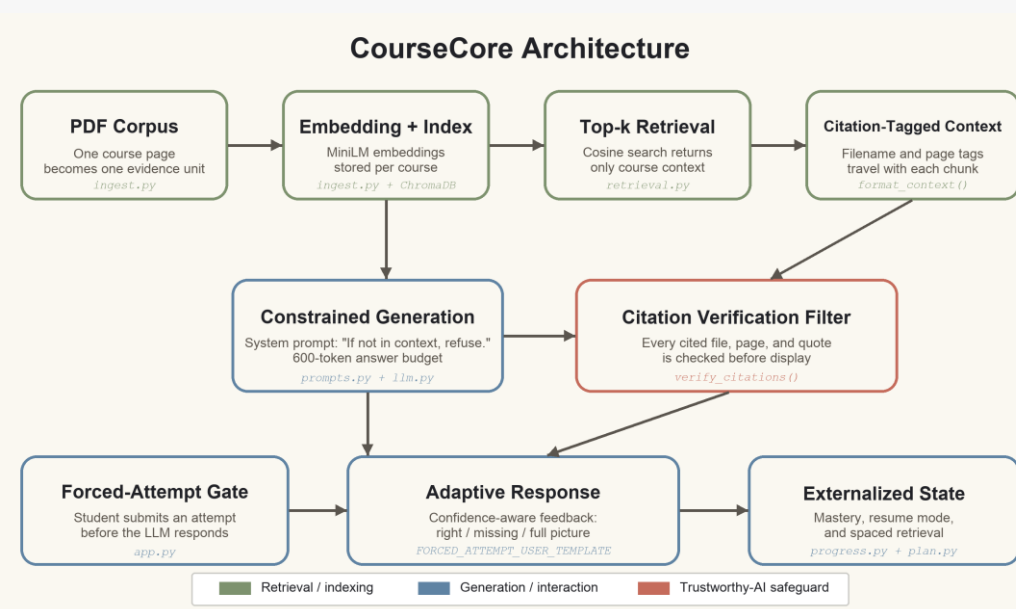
CourseCore Architecture

PDF Corpus
One course page becomes one evidence unit
ingest.py

Embedding + Index
MiniLM embeddings stored per course
ingest.py + ChromaDB

Top-k Retrieval
Cosine search returns only course context
retrieval.py

Citation-Tagged Context
Filename and page tags travel with each chunk
format_context()

Constrained Generation
System prompt: "If not in context, refuse."
600-token answer budget
prompts.py + llm.py

Citation Verification Filter
Every cited file, page, and quote is checked before display
verify_citations()

Forced-Attempt Gate
Student submits an attempt before the LLM responds
app.py

Adaptive Response
Confidence-aware feedback: right / missing / full picture
FORCED_ATTEMPT_USER_TEMPLATE

Externalized State
Mastery, resume mode, and spaced retrieval
progress.py + plan.py

Retrieval / indexing
Generation / interaction
Trustworthy-AI safeguard